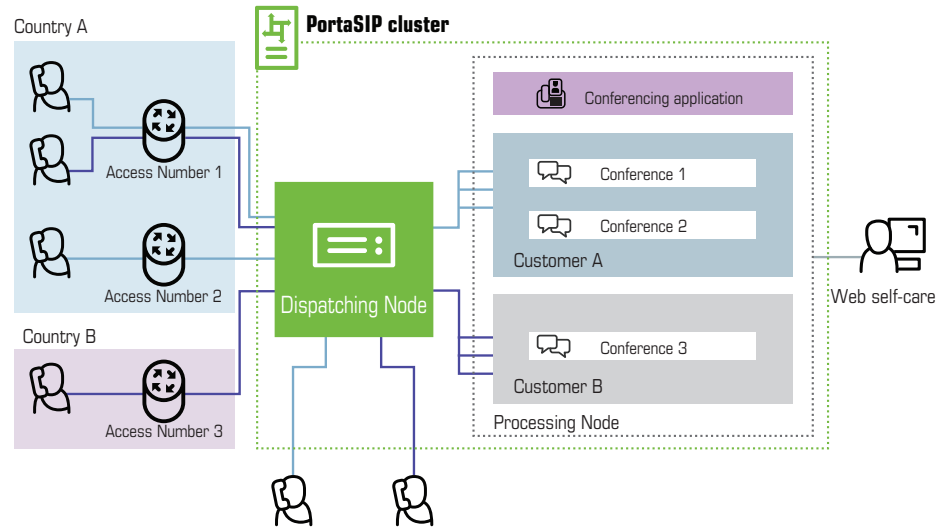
Country A

PortaSIP cluster

Conferencing application

Access Number 1

Conference 1

Conference 2

Customer A

Access Number 2

Dispatching Node

Web self-care

Country B

Conference 3

Customer B

Access Number 3

Processing Node